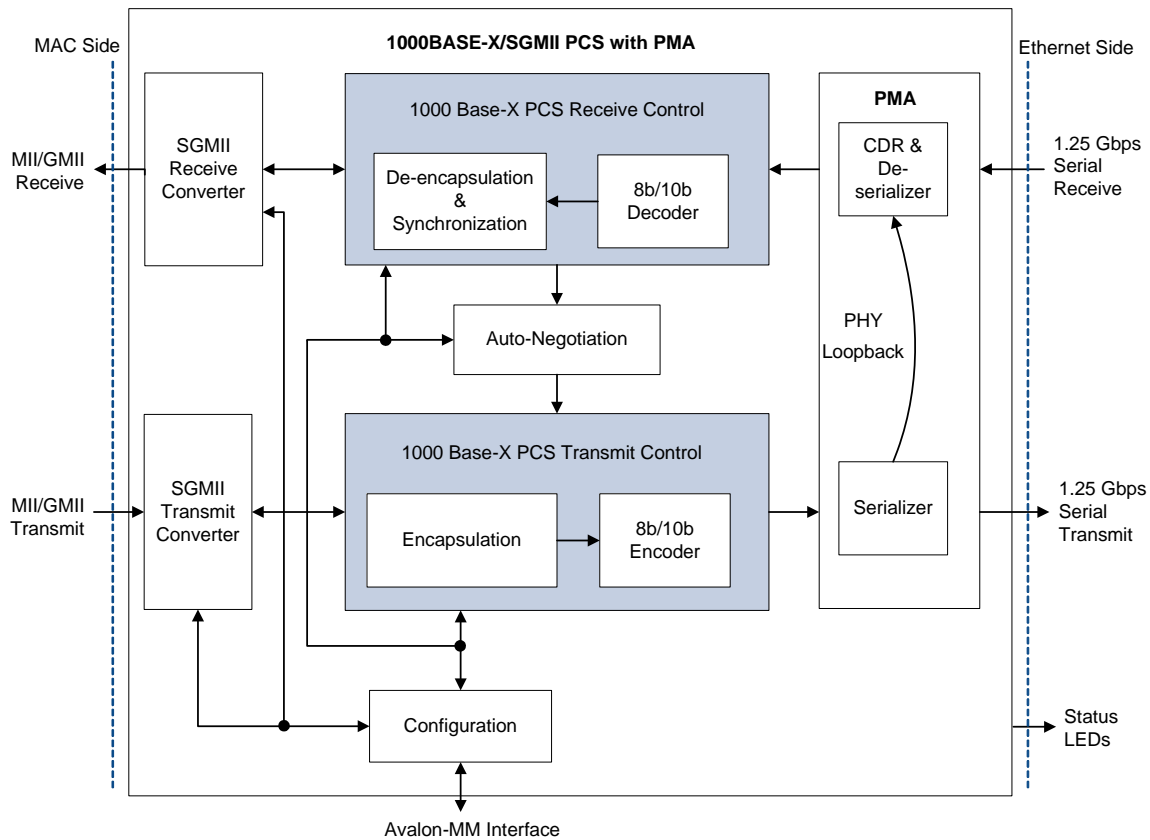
MAC Side

1000BASE-X/SGMII PCS with PMA

Ethernet Side

MII/GMII Receive

SGMII Receive Converter

1000 Base-X PCS Receive Control

De-encapsulation & Synchronization

8b/10b Decoder

PMA

CDR & De-serializer

1.25 Gbps Serial Receive

Auto-Negotiation

PHY Loopback

MII/GMII Transmit

SGMII Transmit Converter

1000 Base-X PCS Transmit Control

Encapsulation

8b/10b Encoder

Serializer

1.25 Gbps Serial Transmit

Configuration

Status LEDs

Avalon-MM Interface